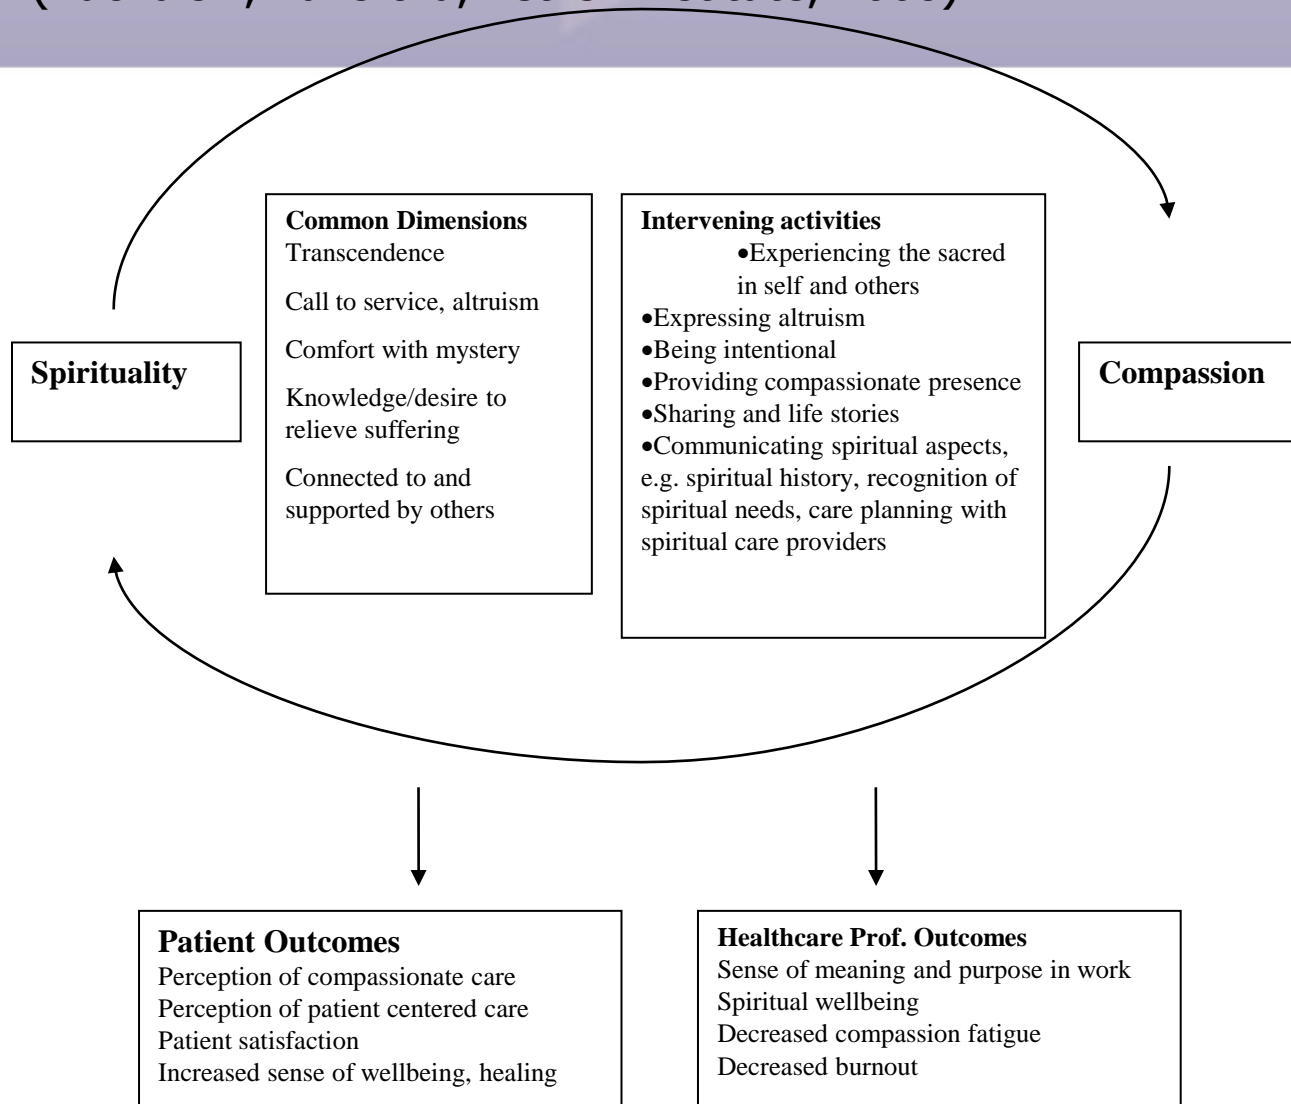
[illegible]

Spirituality

Common Dimensions
Transcendence

Call to service, altruism

Comfort with mystery

Knowledge/desire to relieve suffering

Connected to and supported by others

Intervening activities
•Experiencing the sacred in self and others
•Expressing altruism
•Being intentional
•Providing compassionate presence
•Sharing and life stories
•Communicating spiritual aspects, e.g. spiritual history, recognition of spiritual needs, care planning with spiritual care providers

Compassion

Patient Outcomes
Perception of compassionate care
Perception of patient centered care
Patient satisfaction
Increased sense of wellbeing, healing

Healthcare Prof. Outcomes
Sense of meaning and purpose in work
Spiritual wellbeing
Decreased compassion fatigue
Decreased burnout